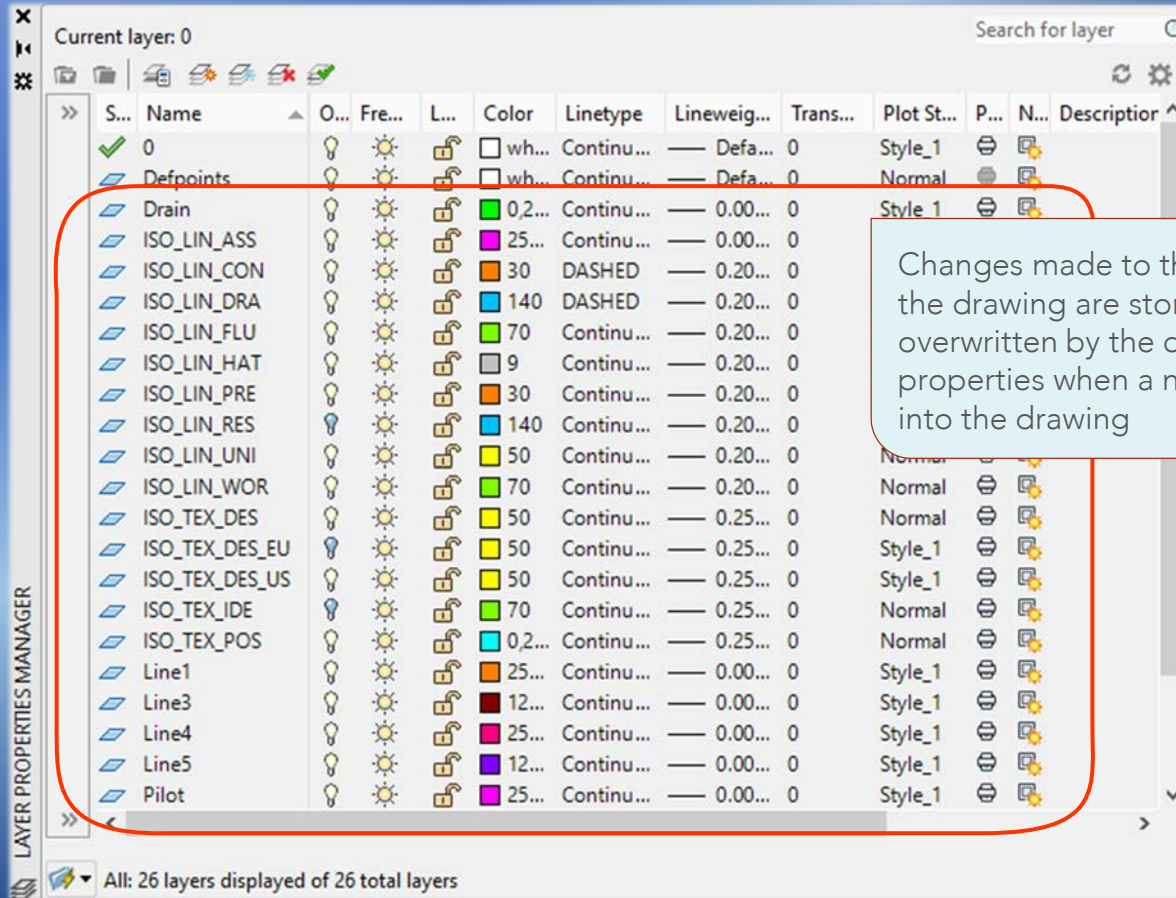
Current layer: 0

Search for layer

| S... | Name | O... | Fre... | L... | Color | Linetype | Lineweig... | Trans... | Plot St... | P... | N... | Description |
|---|---|---|---|---|---|---|---|---|---|---|---|---|
| | 0 | | | | wh... | Continu... | Defa... | 0 | Style_1 | | | |
| | Defpoints | | | | wh... | Continu... | Defa... | 0 | Normal | | | |
| | Drain | | | | 0,2... | Continu... | 0.00... | 0 | Style_1 | | | |
| | ISO_LIN_ASS | | | | 25... | Continu... | 0.00... | 0 | | | | |
| | ISO_LIN_CON | | | | 30 | DASHED | 0.20... | 0 | | | | |
| | ISO_LIN_DRA | | | | 140 | DASHED | 0.20... | 0 | | | | |
| | ISO_LIN_FLU | | | | 70 | Continu... | 0.20... | 0 | | | | |
| | ISO_LIN_HAT | | | | 9 | Continu... | 0.20... | 0 | | | | |
| | ISO_LIN_PRE | | | | 30 | Continu... | 0.20... | 0 | | | | |
| | ISO_LIN_RES | | | | 140 | Continu... | 0.20... | 0 | | | | |
| | ISO_LIN_UNI | | | | 50 | Continu... | 0.20... | 0 | Normal | | | |
| | ISO_LIN_WOR | | | | 70 | Continu... | 0.20... | 0 | Normal | | | |
| | ISO_TEX_DES | | | | 50 | Continu... | 0.25... | 0 | Normal | | | |
| | ISO_TEX_DES_EU | | | | 50 | Continu... | 0.25... | 0 | Style_1 | | | |
| | ISO_TEX_DES_US | | | | 50 | Continu... | 0.25... | 0 | Style_1 | | | |
| | ISO_TEX_IDE | | | | 70 | Continu... | 0.25... | 0 | Normal | | | |
| | ISO_TEX_POS | | | | 0,2... | Continu... | 0.25... | 0 | Normal | | | |
| | Line1 | | | | 25... | Continu... | 0.00... | 0 | Style_1 | | | |
| | Line3 | | | | 12... | Continu... | 0.00... | 0 | Style_1 | | | |
| | Line4 | | | | 25... | Continu... | 0.00... | 0 | Style_1 | | | |
| | Line5 | | | | 12... | Continu... | 0.00... | 0 | Style_1 | | | |
| | Pilot | | | | 25... | Continu... | 0.00... | 0 | Style_1 | | | |

Changes made to th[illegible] the drawing are stor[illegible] overwritten by the c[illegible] properties when a n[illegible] into the drawing

LAYER PROPERTIES MANAGER

All: 26 layers displayed of 26 total layers